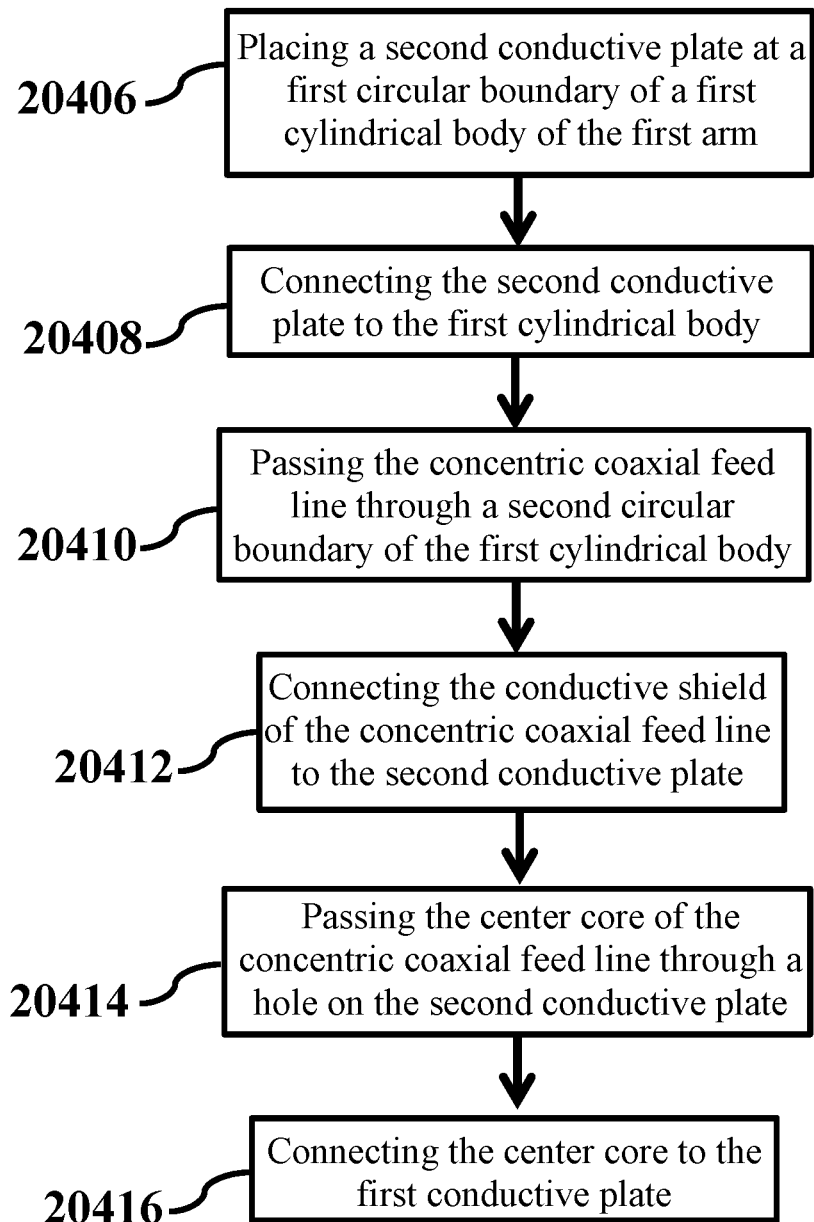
20406

Placing a second conductive plate at a first circular boundary of a first cylindrical body of the first arm

20408

Connecting the second conductive plate to the first cylindrical body

20410

Passing the concentric coaxial feed line through a second circular boundary of the first cylindrical body

20412

Connecting the conductive shield of the concentric coaxial feed line to the second conductive plate

20414

Passing the center core of the concentric coaxial feed line through a hole on the second conductive plate

20416

Connecting the center core to the first conductive plate